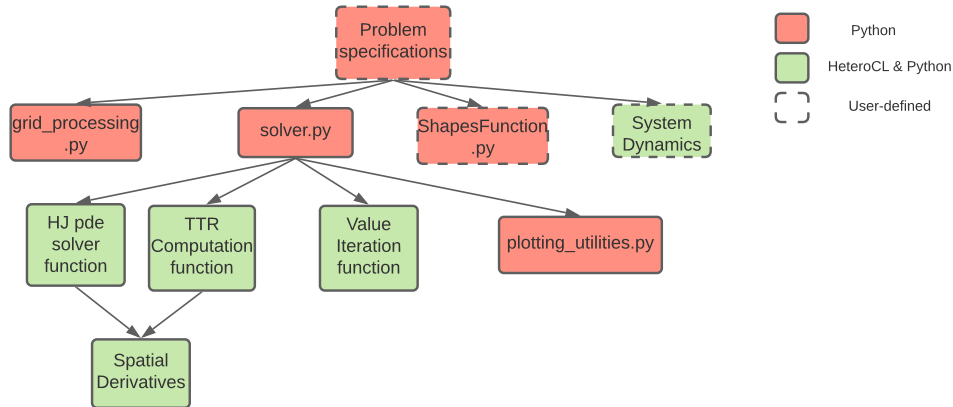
Problem specifications

grid_processing.py

solver.py

ShapesFunction.py

System Dynamics

HJ pde solver function

TTR Computation function

Value Iteration function

plotting_utilities.py

Spatial Derivatives

Python

HeteroCL & Python

User-defined